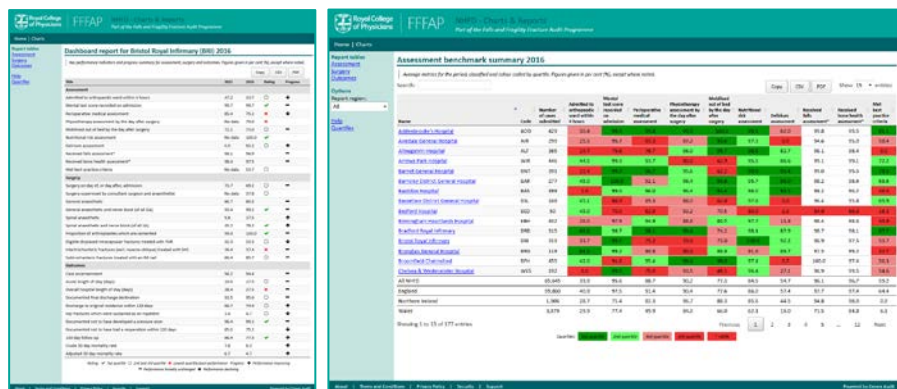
Royal College of Physicians

FFFAP

NHFD - Charts & Reports

Part of the Falls and Fragility Fracture Audit Programme

Home | Charts

Report tables
Assessment
Surgery
Outcomes

Help
Quartiles

Dashboard report for Bristol Royal Infirmary (BRI) 2016

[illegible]

Copy CSV PDF

| Title | BRI | NHS | Rating | Progress |
|---|---|---|---|---|
| Assessment | | | | |
| Admitted to orthopaedic ward within 4 hours | 47.2 | 33.7 | | |
| Mental test score recorded on admission | 96.7 | 96.7 | | |
| Perioperative medical assessment | 85.4 | 75.3 | | |
| Physiotherapy assessment by the day after surgery | No data | 70.8 | | |
| Mobilised out of bed by the day after surgery | 72.3 | 73.0 | | |
| Nutritional risk assessment | No data | 100.0 | | |
| Delirium assessment | 0.0 | 50.3 | | |
| Received falls assessment* | 99.1 | 96.9 | | |
| Received bone health assessment* | 98.4 | 97.5 | | |
| Met best practice criteria | No data | 59.7 | | |
| Surgery | | | | |
| Surgery on day of, or day after, admission | 73.7 | 69.3 | | |
| Surgery supervised by consultant surgeon and anaesthetist | No data | 57.0 | | |
| General anaesthetic | 49.3 | 51.6 | | |
| General anaesthetic and nerve block (all of day) | 30.4 | 39.1 | | |
| Spinal anaesthetic | 5.6 | 17.5 | | |
| Spinal anaesthetic and nerve block (all of day) | 20.7 | 36.7 | | |
| Proportion of arthroplasties which are cemented | 90.4 | 100.0 | | |
| Eligible displaced intracapsular fractures treated with THR | 32.3 | 33.3 | | |
| Intertrochanteric fractures (excl. reverse oblique) treated with SHS | 84.9 | 82.0 | | |
| Subtrochanteric fractures treated with an IM nail | 90.1 | 82.4 | | |
| Outcomes | | | | |
| Cost accompaniment | 98.2 | 94.6 | | |
| Acute length of stay (days) | 19.9 | 17.0 | | |
| Overall hospital length of stay (days) | 20.4 | 21.9 | | |
| Documented final discharge destination | 93.3 | 95.0 | | |
| Discharge to original residence within 120 days | 66.7 | 74.4 | | |
| Hip fracture which were sustained as an inpatient | 1.6 | 3.7 | | |
| Documented not to have developed a pressure ulcer | 98.4 | 95.5 | | |
| Documented not to have had a readmission within 120 days | 72.7 | 76.7 | | |
| 120 day follow up | 86.4 | 77.3 | | |
| Crude 30 day mortality rate | 7.8 | 6.3 | | |
| Adjusted 30 day mortality rate | 6.7 | 6.7 | | |

Rating: Top quartile, 2nd and 3rd quartile, Lowest quartile/limited progress, Progress: Performance improving, Performance broadly unchanged, Performance declining

Royal College of Physicians

FFFAP

NHFD - Charts & Reports

Part of the Falls and Fragility Fracture Audit Programme

Home | Charts

Report tables
Assessment
Surgery
Outcomes

Options
Report region:
All

Help
Quartiles

Assessment benchmark summary 2016

Average metrics for the period, classified and colour coded by quartile. Figures given in per cent (%), except where noted.

Search:

Copy CSV PDF Show 15 entries

| Name | Code | Number of cases with fracture | Admitted to orthopaedic ward within 4 hours | Mental test score recorded on admission | Perioperative medical assessment | Physiotherapy assessment by the day after surgery | Mobilised out of bed by the day after surgery | Nutritional risk assessment | Delirium assessment | Received falls assessment* | Received bone health assessment* | Met best practice criteria |
|---|---|---|---|---|---|---|---|---|---|---|---|---|
| Addenbrooke's Hospital | ADD | 429 | 55.8 | 98.1 | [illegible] | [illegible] | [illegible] | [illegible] | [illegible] | 95.8 | 95.5 | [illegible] |
| Aintree General Hospital | AIN | 293 | 23.5 | 95.2 | 85.5 | 97.2 | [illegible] | 97.1 | 0.8 | 94.6 | 95.0 | 58.4 |
| Altnagelvin Hospital | ALT | 265 | 24.9 | 96.7 | 98.6 | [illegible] | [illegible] | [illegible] | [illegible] | 99.1 | 93.6 | 71.7 |
| Arrowe Park Hospital | ARR | 441 | 44.5 | 99.0 | 93.7 | 80.6 | 82.8 | 95.1 | 80.6 | 95.1 | 99.1 | 72.2 |
| Barnet General Hospital | BNT | 293 | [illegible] | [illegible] | 96.8 | 98.6 | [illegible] | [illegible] | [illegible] | 99.0 | 99.3 | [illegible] |
| Barnsley District General Hospital | BAR | 277 | 49.0 | 99.0 | 96.1 | 97.9 | 88.7 | 98.9 | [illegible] | 98.2 | 98.4 | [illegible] |
| Basildon Hospital | BAS | 388 | 39.5 | 99.0 | 96.0 | 96.4 | 77.1 | 96.6 | 96.1 | 98.5 | 92.3 | 54.8 |
| Bassetlaw District General Hospital | BAL | 189 | 61.1 | 96.8 | 95.8 | 96.6 | 87.9 | 97.9 | 92.6 | 95.8 | 97.9 | 65.8 |
| Bedford Hospital | BED | 80 | 48.8 | 75.0 | 82.6 | 91.2 | 70.6 | 82.5 | 0.0 | 98.8 | 96.2 | 26.2 |
| Birmingham Heartlands Hospital | BHH | 463 | 26.1 | 97.6 | 96.6 | 96.4 | 80.4 | 97.3 | 55.6 | 98.1 | 98.5 | 56.4 |
| Bradford Royal Infirmary | BRA | 515 | 24.9 | 98.7 | 98.1 | 98.8 | 75.3 | 98.1 | 87.9 | 98.7 | 98.1 | 77.7 |
| Bristol Royal Infirmary | BRI | 359 | 33.7 | 96.7 | 75.3 | 70.8 | 73.0 | 100.0 | 50.3 | 96.9 | 97.5 | 59.7 |
| Bromley General Hospital | BRM | 119 | 31.1 | 89.9 | 95.8 | 95.0 | 82.4 | 93.3 | 89.1 | 98.3 | 94.1 | 61.3 |
| Broomfield Chelmsford | BPH | 455 | 42.0 | 96.3 | 95.4 | 95.2 | 77.8 | 97.4 | 0.7 | 100.0 | 97.4 | 70.8 |
| Chelsea & Westminster Hospital | WES | 193 | 0.5 | 98.4 | 75.6 | 91.5 | 68.1 | 96.4 | 27.5 | 96.9 | 99.5 | 58.0 |
| All NHFD | | 65,640 | 39.9 | 95.6 | 86.7 | 90.2 | 77.3 | 84.5 | 54.7 | 96.1 | 96.7 | 59.7 |
| England | | 59,800 | 40.9 | 97.5 | 91.6 | 90.4 | 77.4 | 86.3 | 56.4 | 96.1 | 97.0 | 61.5 |
| Northern Ireland | | 1,906 | 28.7 | 71.4 | 81.5 | 95.7 | 89.5 | 83.5 | 44.5 | 94.8 | 96.9 | 3.0 |
| Wales | | 3,879 | 29.9 | 77.4 | 85.9 | 86.2 | 66.0 | 63.5 | 19.0 | 71.3 | 84.8 | 6.0 |

Showing 1 to 15 of 177 entries

Previous 1 2 3 4 5 ... 12 Next

Quartiles: Top quartile, 2nd quartile, 3rd quartile, 4th quartile, <10%

About | Terms and Conditions | Privacy Policy | Security | Support

Powered by Crown Audit